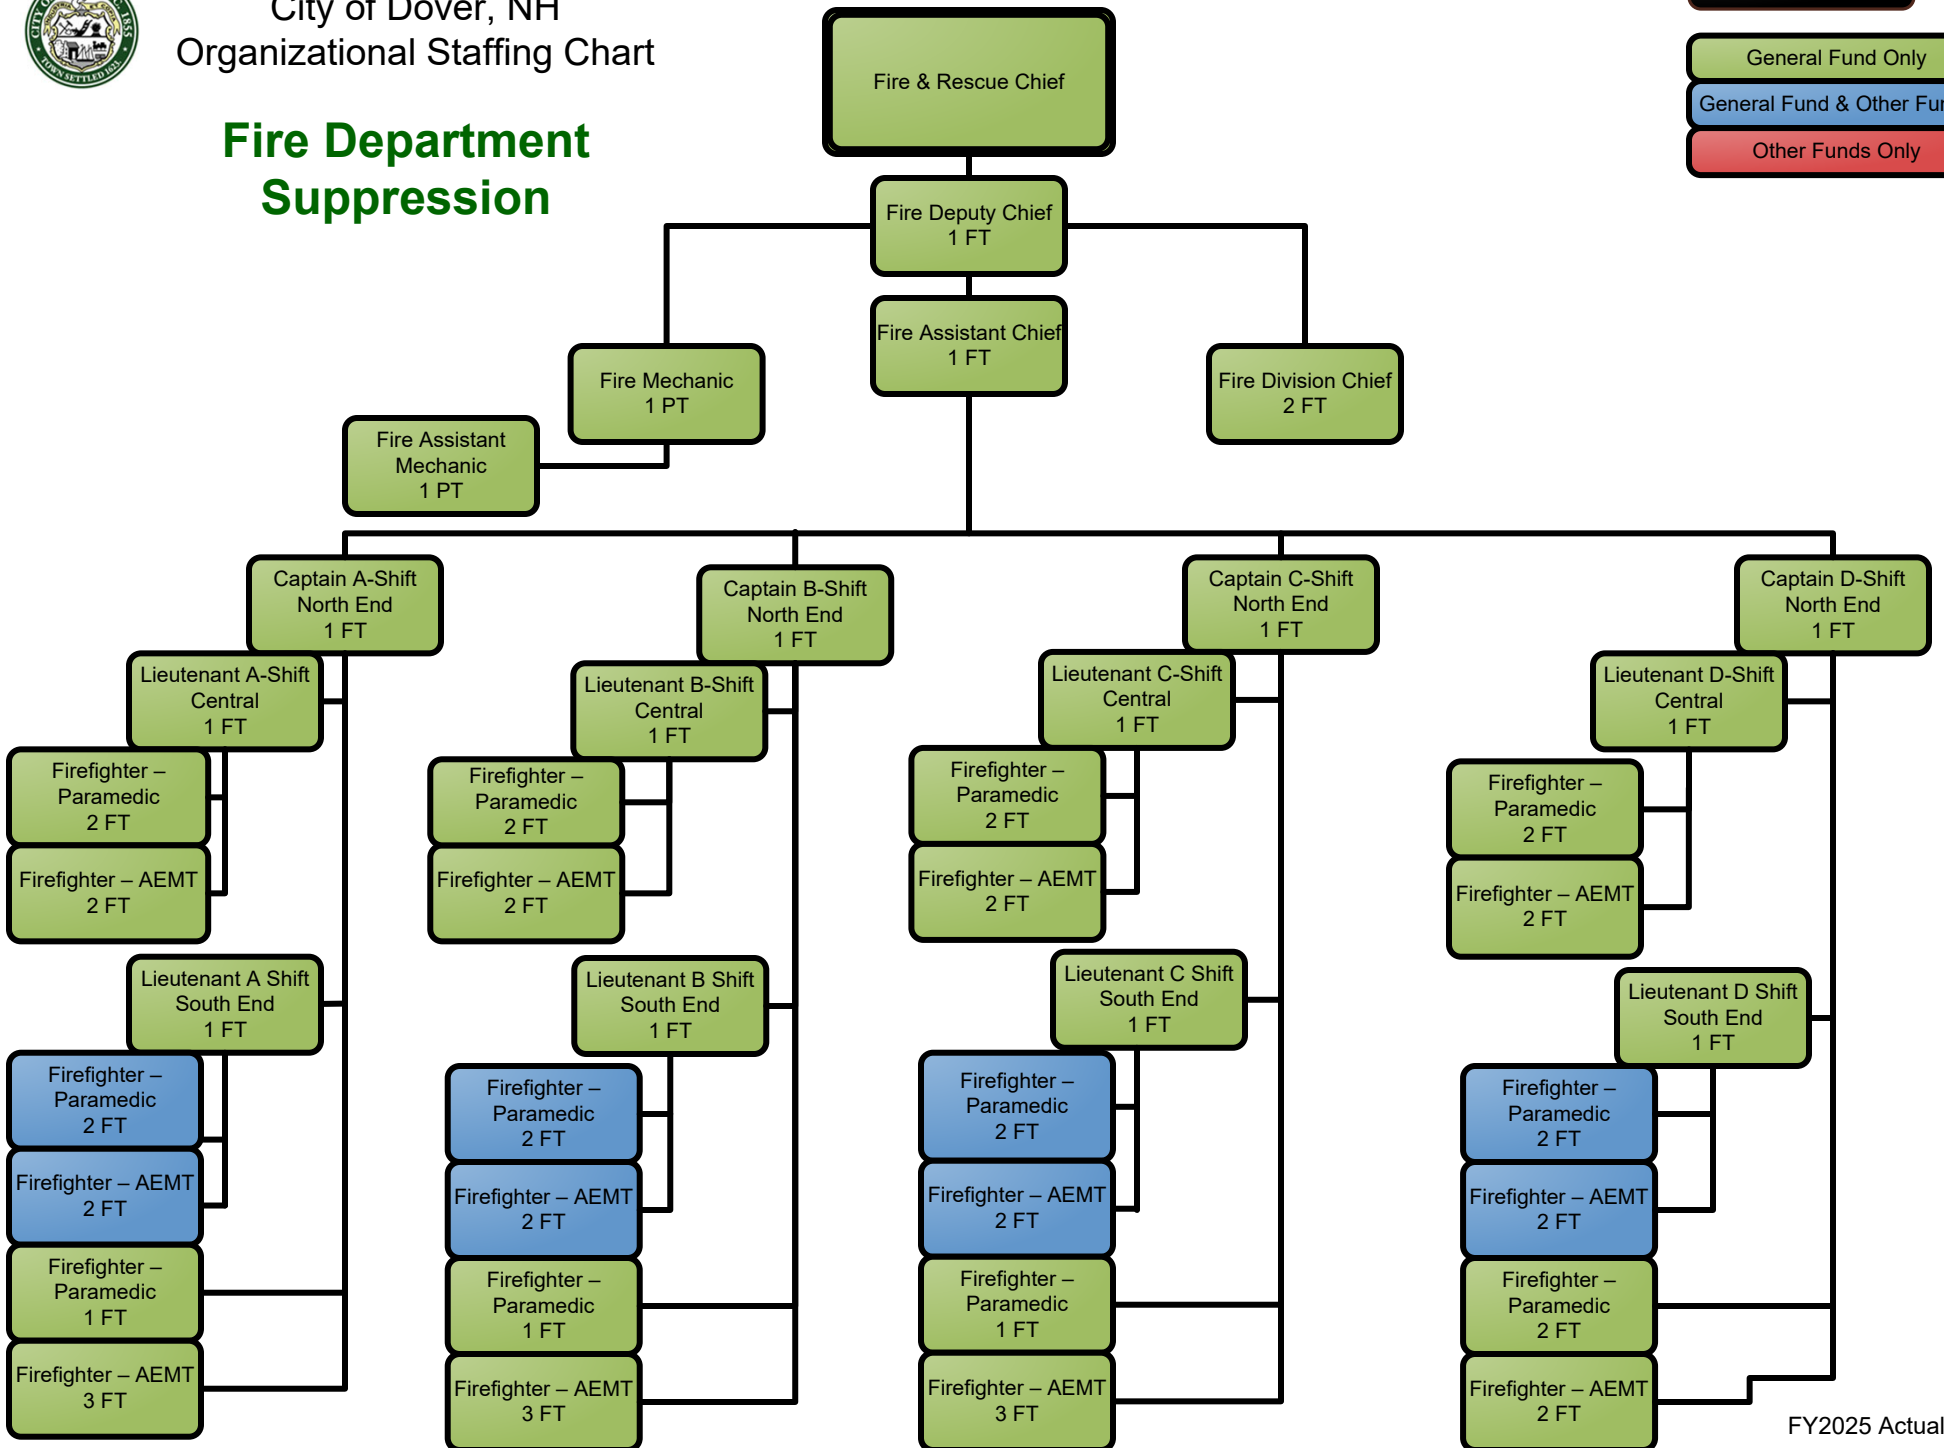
City of Dover, NH
Organizational Staffing Chart

Fire Department Suppression

Fire & Rescue Chief

General Fund Only
General Fund & Other Fu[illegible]
Other Funds Only

Fire Deputy Chief
1 FT

Fire Assistant Chief
1 FT

Fire Mechanic
1 PT

Fire Division Chief
2 FT

Fire Assistant Mechanic
1 PT

Captain A-Shift
North End
1 FT

Lieutenant A-Shift
Central
1 FT

Firefighter – Paramedic
2 FT

Firefighter – AEMT
2 FT

Lieutenant A Shift
South End
1 FT

Firefighter – Paramedic
2 FT

Firefighter – AEMT
2 FT

Firefighter – Paramedic
1 FT

Firefighter – AEMT
3 FT

Captain B-Shift
North End
1 FT

Lieutenant B-Shift
Central
1 FT

Firefighter – Paramedic
2 FT

Firefighter – AEMT
2 FT

Lieutenant B Shift
South End
1 FT

Firefighter – Paramedic
2 FT

Firefighter – AEMT
2 FT

Firefighter – Paramedic
1 FT

Firefighter – AEMT
3 FT

Captain C-Shift
North End
1 FT

Lieutenant C-Shift
Central
1 FT

Firefighter – Paramedic
2 FT

Firefighter – AEMT
2 FT

Lieutenant C Shift
South End
1 FT

Firefighter – Paramedic
2 FT

Firefighter – AEMT
2 FT

Firefighter – Paramedic
1 FT

Firefighter – AEMT
3 FT

Captain D-Shift
North End
1 FT

Lieutenant D-Shift
Central
1 FT

Firefighter – Paramedic
2 FT

Firefighter – AEMT
2 FT

Lieutenant D Shift
South End
1 FT

Firefighter – Paramedic
2 FT

Firefighter – AEMT
2 FT

Firefighter – Paramedic
2 FT

Firefighter – AEMT
2 FT

FY2025 Actual